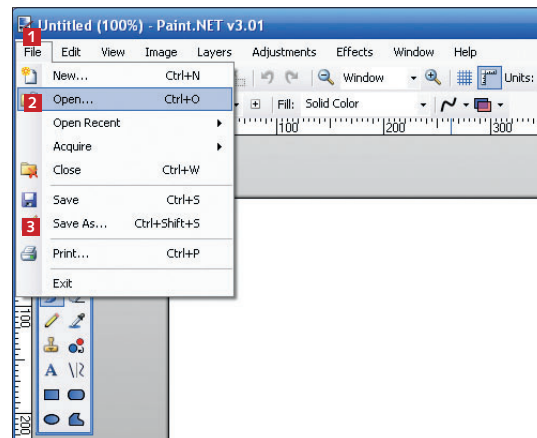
Untitled (100%) - Paint.NET v3.01

1 File Edit View Image Layers Adjustments Effects Window Help

Window Units:

Fill: Solid Color

100 200 300

New... Ctrl+N
2 Open... Ctrl+O
Open Recent
Acquire
Close Ctrl+W
Save Ctrl+S
3 Save As... Ctrl+Shift+S
Print... Ctrl+P
Exit

100
200